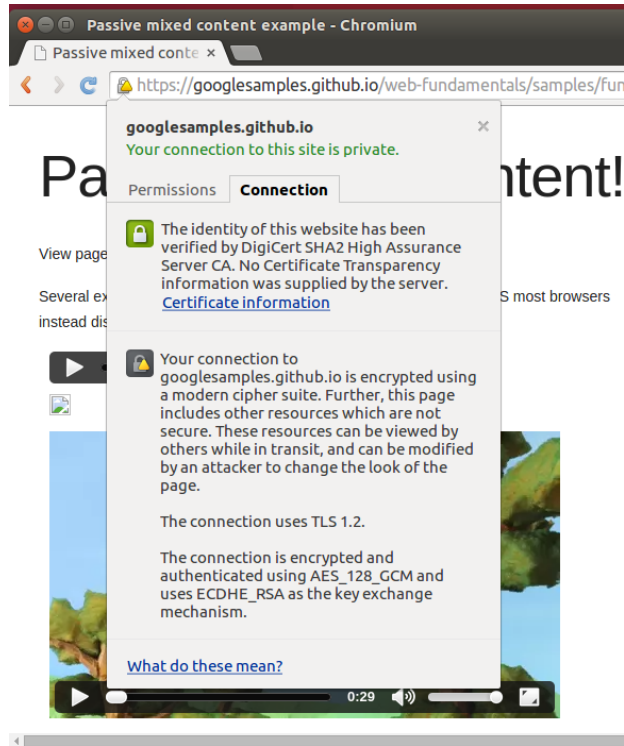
Passive mixed content example - Chromium

Passive mixed conte ×

https://googlesamples.github.io/web-fundamentals/samples/fun

Pa

ntent!

View page

Several ex

S most browsers

instead dis

googlesamples.github.io

Your connection to this site is private.

×

Permissions

Connection

The identity of this website has been verified by DigiCert SHA2 High Assurance Server CA. No Certificate Transparency information was supplied by the server.

Certificate information

Your connection to googlesamples.github.io is encrypted using a modern cipher suite. Further, this page includes other resources which are not secure. These resources can be viewed by others while in transit, and can be modified by an attacker to change the look of the page.

The connection uses TLS 1.2.

The connection is encrypted and authenticated using AES_128_GCM and uses ECDHE_RSA as the key exchange mechanism.

What do these mean?

0:29